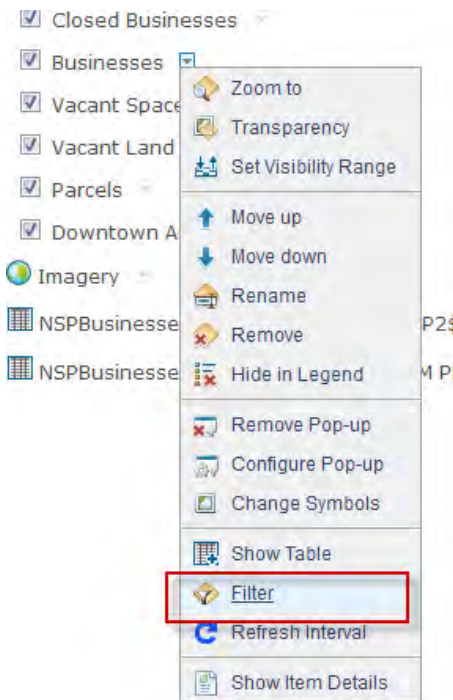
Closed Businesses
Businesses
Vacant Space
Vacant Land
Parcels
Downtown A
Imagery
NSPBusinesse
NSPBusinesse
P2
M P
Zoom to
Transparency
Set Visibility Range
Move up
Move down
Rename
Remove
Hide in Legend
Remove Pop-up
Configure Pop-up
Change Symbols
Show Table
Filter
Refresh Interval
Show Item Details